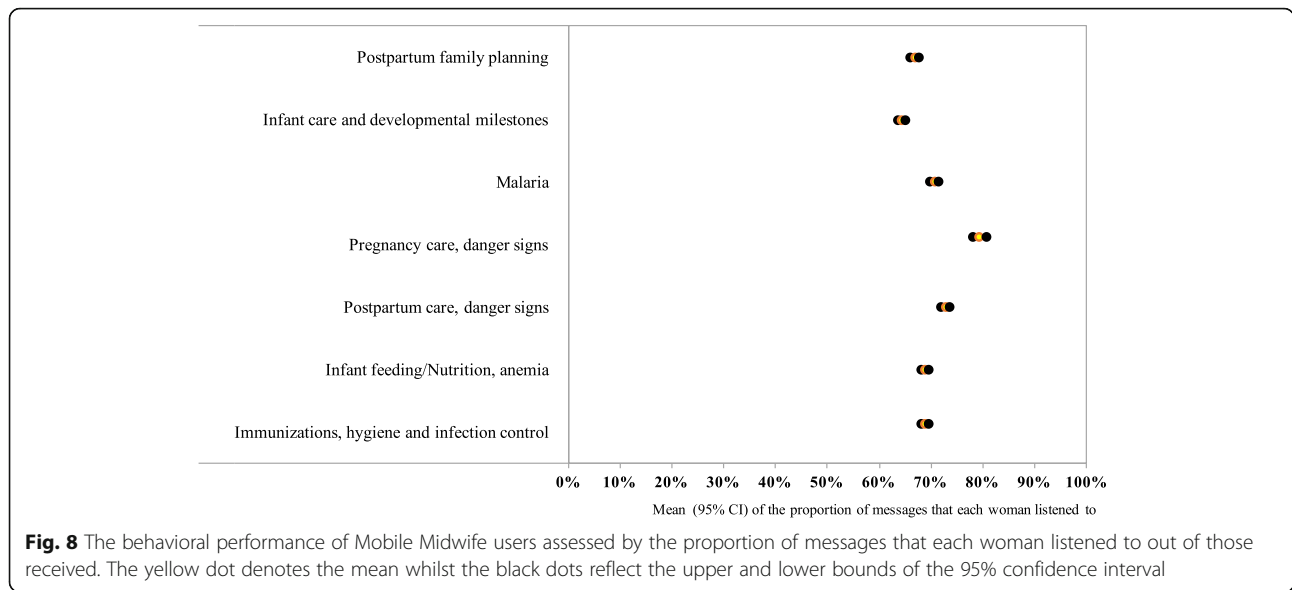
Postpartum family planning

Infant care and developmental milestones

Malaria

Pregnancy care, danger signs

Postpartum care, danger signs

Infant feeding/Nutrition, anemia

Immunizations, hygiene and infection control

0% 10% 20% 30% 40% 50% 60% 70% 80% 90% 100%

Mean (95% CI) of the proportion of messages that each woman listened to

**Fig. 8** The behavioral performance of Mobile Midwife users assessed by the proportion of messages that each woman listened to out of those received. The yellow dot denotes the mean whilst the black dots reflect the upper and lower bounds of the 95% confidence interval